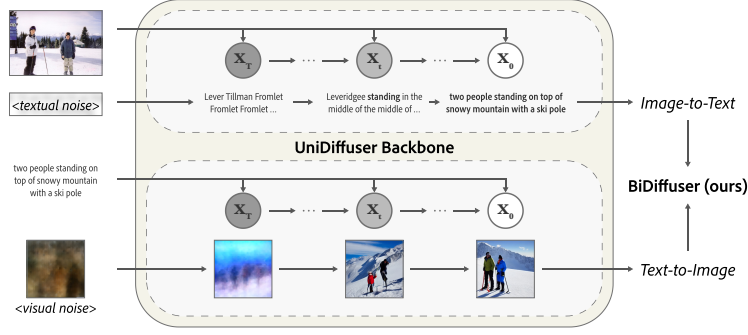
$\mathbf{X}_T$ ··· $\mathbf{X}_t$ ··· $\mathbf{X}_0$

<textual noise>

Lever Tillman Fromlet Fromlet Fromlet ...

Leveridgee standing in the middle of the middle of ...

two people standing on top of snowy mountain with a ski pole

Image-to-Text

UniDiffuser Backbone

two people standing on top of snowy mountain with a ski pole

BiDiffuser (ours)

$\mathbf{X}_T$ ··· $\mathbf{X}_t$ ··· $\mathbf{X}_0$

<visual noise>

Text-to-Image